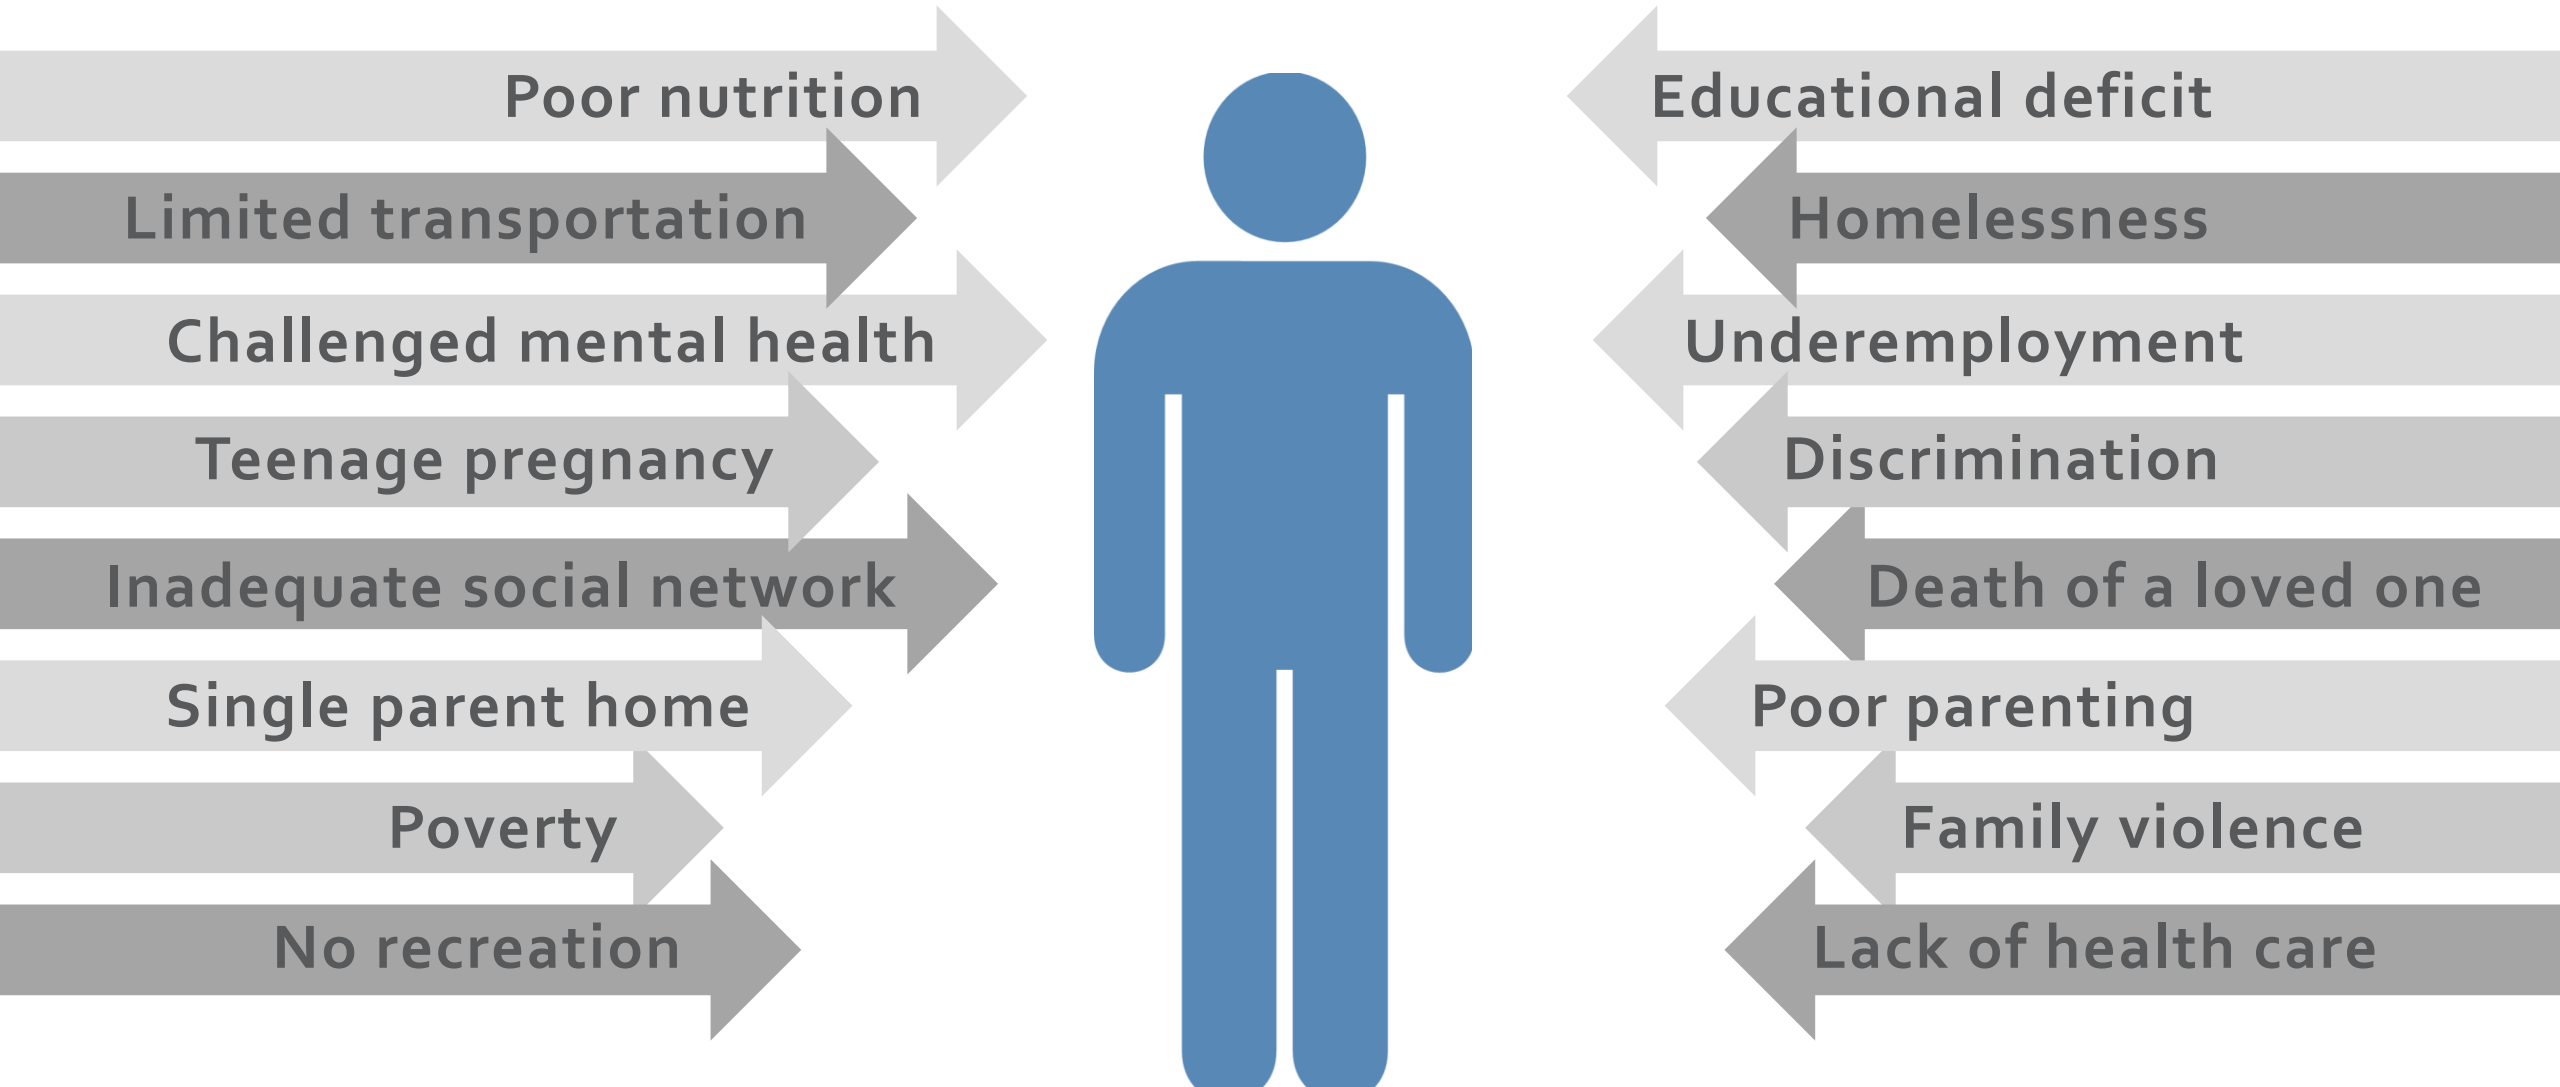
Poor nutrition
Limited transportation
Challenged mental health
Teenage pregnancy
Inadequate social network
Single parent home
Poverty
No recreation

Educational deficit
Homelessness
Underemployment
Discrimination
Death of a loved one
Poor parenting
Family violence
Lack of health care